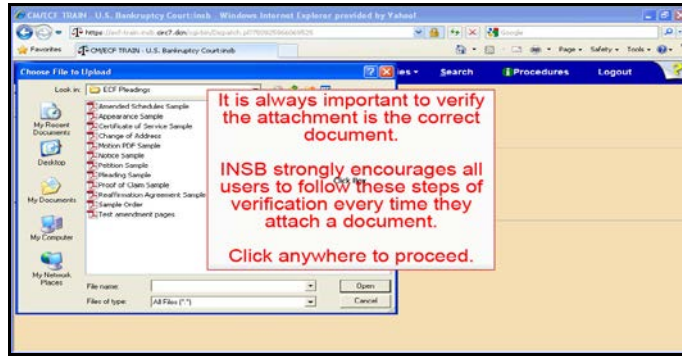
CM/ECF TRAIN - U.S. Bankruptcy Court:insb - Windows Internet Explorer provided by Yahoo!

https://ecf-train.insb.uscourts.gov/cgi-bin/Dispatch.pl?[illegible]

Google

Favorites

CM/ECF TRAIN - U.S. Bankruptcy Court:insb

Page • Safety • Tools •

Choose File to Upload

ies • Search Procedures Logout

Look in: ECF Pleadings

My Recent Documents

Desktop

My Documents

My Computer

My Network Places

Amended Schedules Sample
Appearance Sample
Certificate of Service Sample
Change of Address
Motion PDF Sample
Notice Sample
Petition Sample
Pleading Sample
Proof of Claim Sample
Reaffirmation Agreement Sample
Sample Order
Test amendment pages

Click Here

File name:

Files of type: All Files (*.*)

Open

Cancel

It is always important to verify the attachment is the correct document.

INSB strongly encourages all users to follow these steps of verification every time they attach a document.

Click anywhere to proceed.